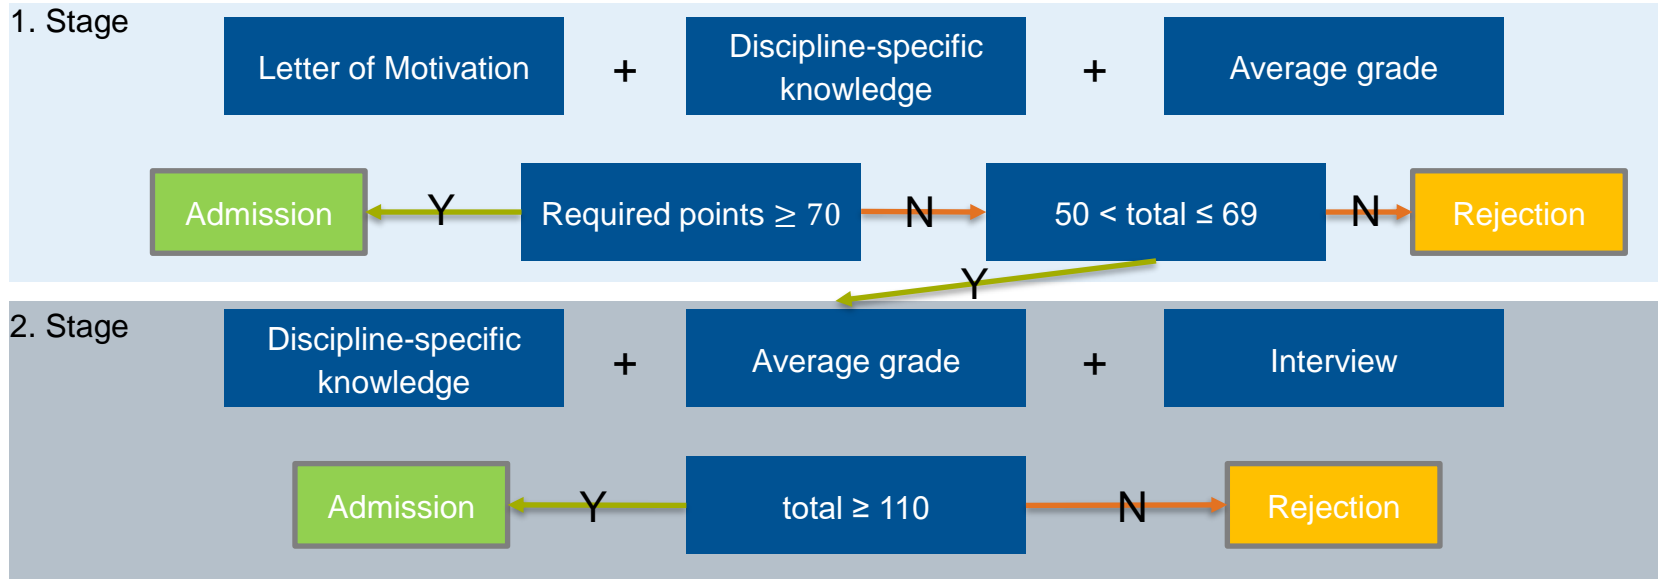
1. Stage

Letter of Motivation + Discipline-specific knowledge + Average grade

Admission Y Required points $\geq 70$ N $50 < \text{total} \leq 69$ N Rejection

Y

2. Stage

Discipline-specific knowledge + Average grade + Interview

Admission Y total ≥ 110 N Rejection